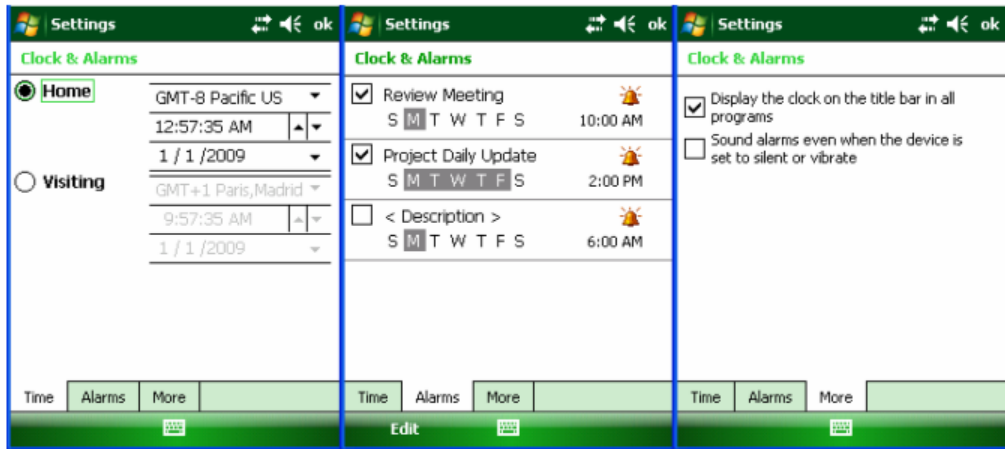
Settings ok

Clock & Alarms

Home
GMT-8 Pacific US
12:57:35 AM
1 / 1 /2009

Visiting
GMT+1 Paris,Madrid
9:57:35 AM
1 / 1 /2009

Time Alarms More

Settings ok

Clock & Alarms

Review Meeting
S M T W T F S 10:00 AM

Project Daily Update
S M T W T F S 2:00 PM

< Description >
S M T W T F S 6:00 AM

Time Alarms More

Edit

Settings ok

Clock & Alarms

Display the clock on the title bar in all programs

Sound alarms even when the device is set to silent or vibrate

Time Alarms More